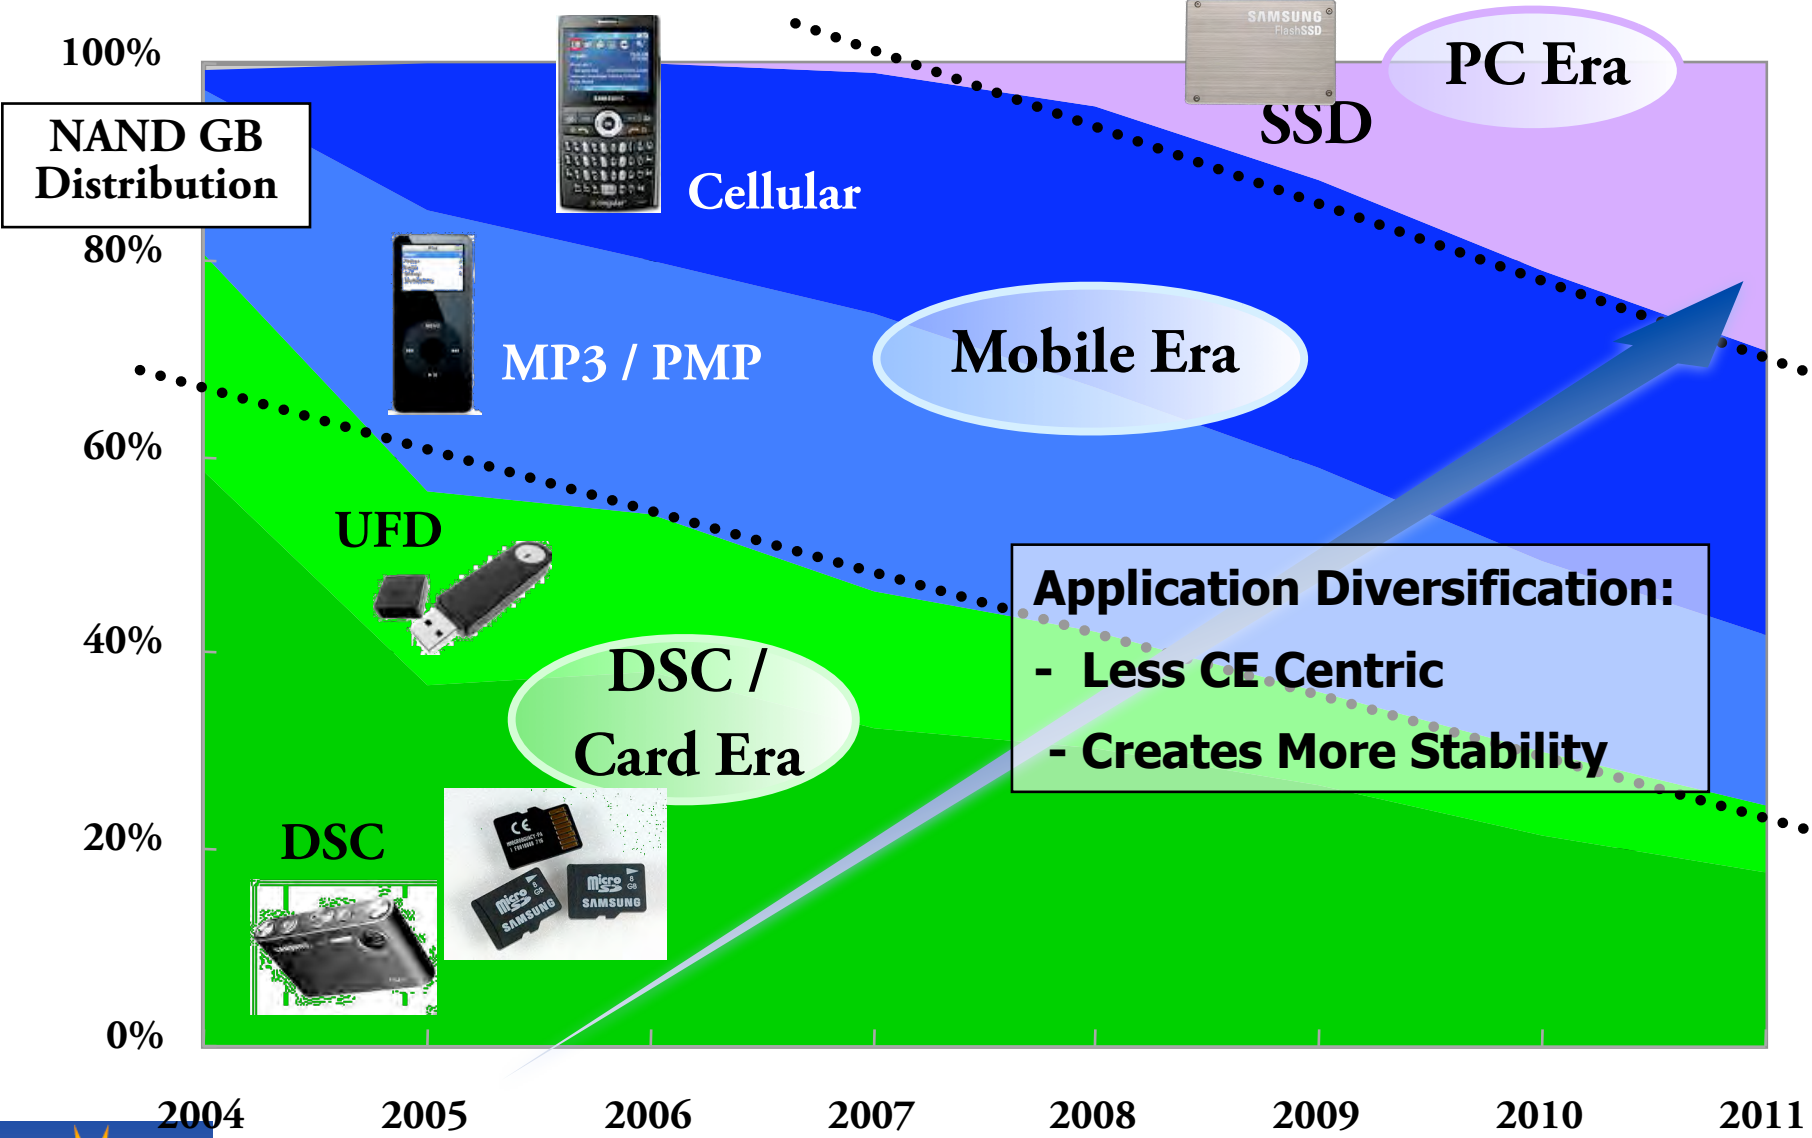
NAND GB Distribution

100%

80%

60%

40%

20%

0%

Cellular

SSD

PC Era

MP3 / PMP

Mobile Era

UFD

DSC / Card Era

DSC

Application Diversification:

- Less CE Centric

- Creates More Stability

2004 2005 2006 2007 2008 2009 2010 2011